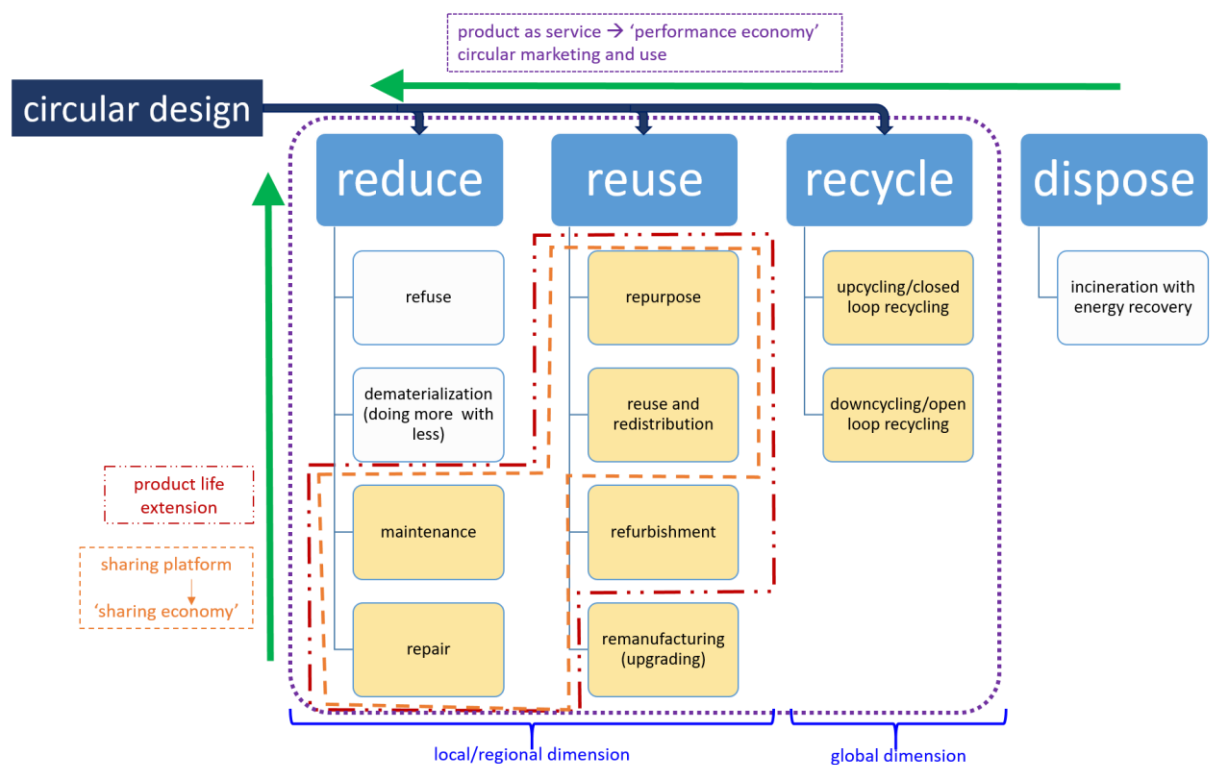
product as service → 'performance economy'
circular marketing and use

circular design

reduce

reuse

recycle

dispose

refuse

dematerialization (doing more with less)

maintenance

repair

repurpose

reuse and redistribution

refurbishment

remanufacturing (upgrading)

upcycling/closed loop recycling

downcycling/open loop recycling

incineration with energy recovery

product life extension

sharing platform
'sharing economy'

local/regional dimension

global dimension